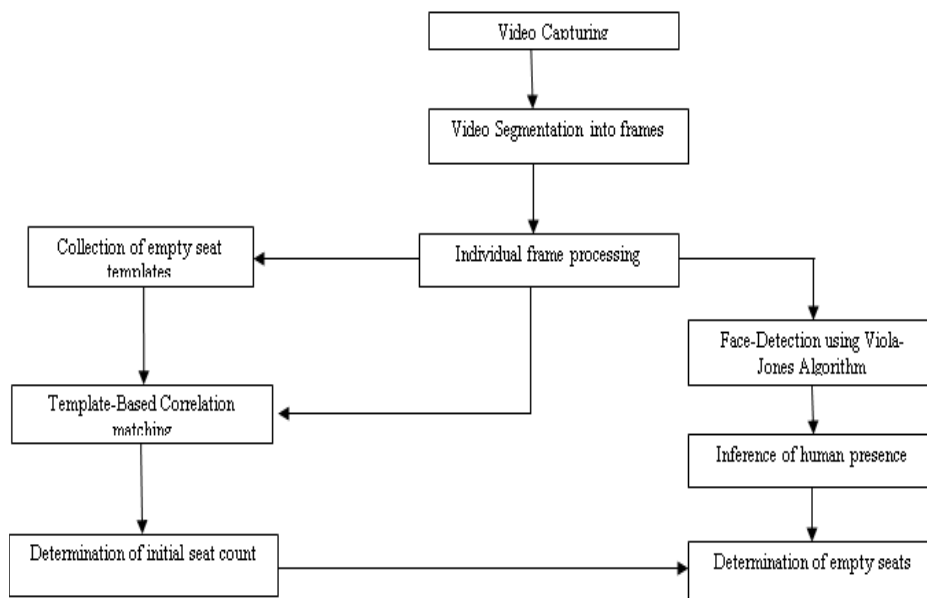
Video Capturing

Video Segmentation into frames

Collection of empty seat templates

Individual frame processing

Face-Detection using Viola-Jones Algorithm

Template-Based Correlation matching

Inference of human presence

Determination of initial seat count

Determination of empty seats